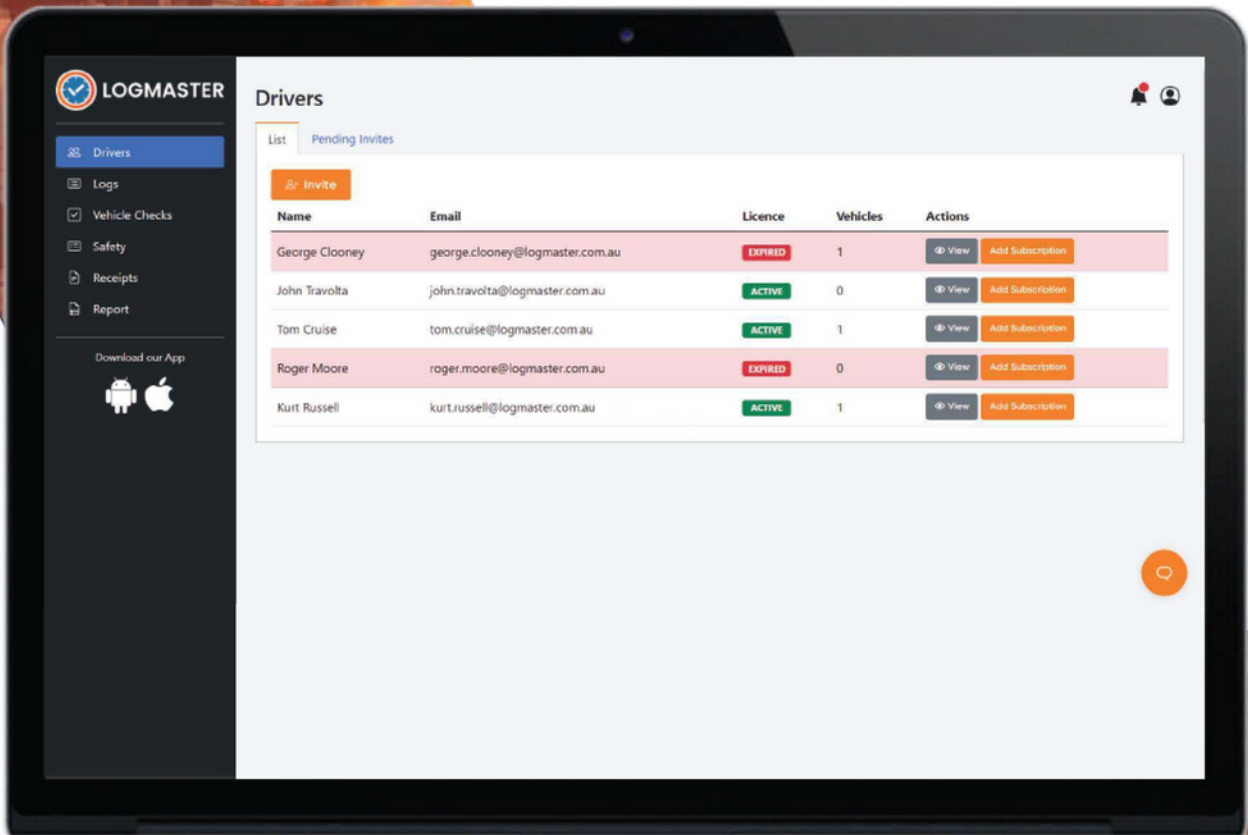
LOGMASTER

Drivers
Logs
Vehicle Checks
Safety
Receipts
Report

Download our App

Drivers

List | Pending Invites

Invite

| Name | Email | Licence | Vehicles | Actions |
|---|---|---|---|---|
| George Clooney | george.clooney@logmaster.com.au | EXPIRED | 1 | View Add Subscription |
| John Travolta | john.travolta@logmaster.com.au | ACTIVE | 0 | View Add Subscription |
| Tom Cruise | tom.cruise@logmaster.com.au | ACTIVE | 1 | View Add Subscription |
| Roger Moore | roger.moore@logmaster.com.au | EXPIRED | 0 | View Add Subscription |
| Kurt Russell | kurt.russell@logmaster.com.au | ACTIVE | 1 | View Add Subscription |